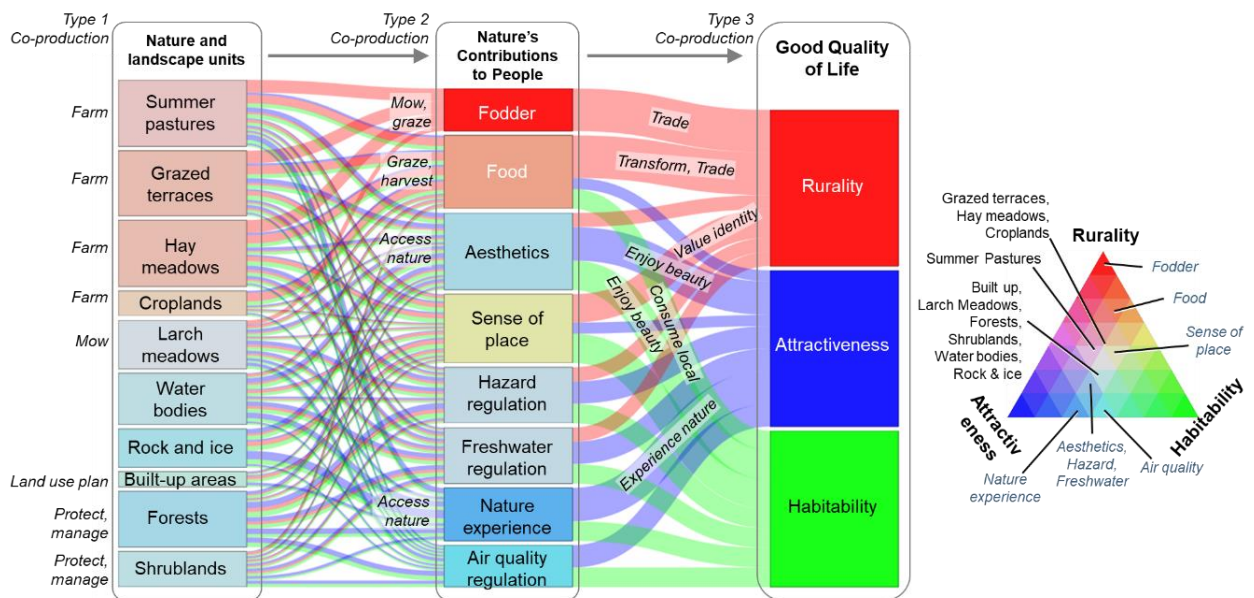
Type 1 Co-production

Nature and landscape units

Type 2 Co-production

Nature's Contributions to People

Type 3 Co-production

Good Quality of Life

Farm
Summer pastures

Farm
Grazed terraces

Farm
Hay meadows

Farm
Croplands

Mow
Larch meadows

Water bodies

Rock and ice

Land use plan
Built-up areas

Protect, manage
Forests

Protect, manage
Shrublands

Mow, graze
Graze, harvest
Access nature
Access nature

Fodder
Food
Aesthetics
Sense of place
Hazard regulation
Freshwater regulation
Nature experience
Air quality regulation

Trade
Transform, Trade
Value identity
Enjoy beauty
Enjoy beauty
Consume local
Experience nature

Rurality
Attractiveness
Habitability

Grazed terraces, Hay meadows, Croplands
Rurality
Summer Pastures
Fodder
Food
Built up, Larch Meadows, Forests, Shrublands, Water bodies, Rock & ice
Sense of place
Attractiveness
Habitability
Nature experience
Aesthetics, Hazard, Freshwater
Air quality